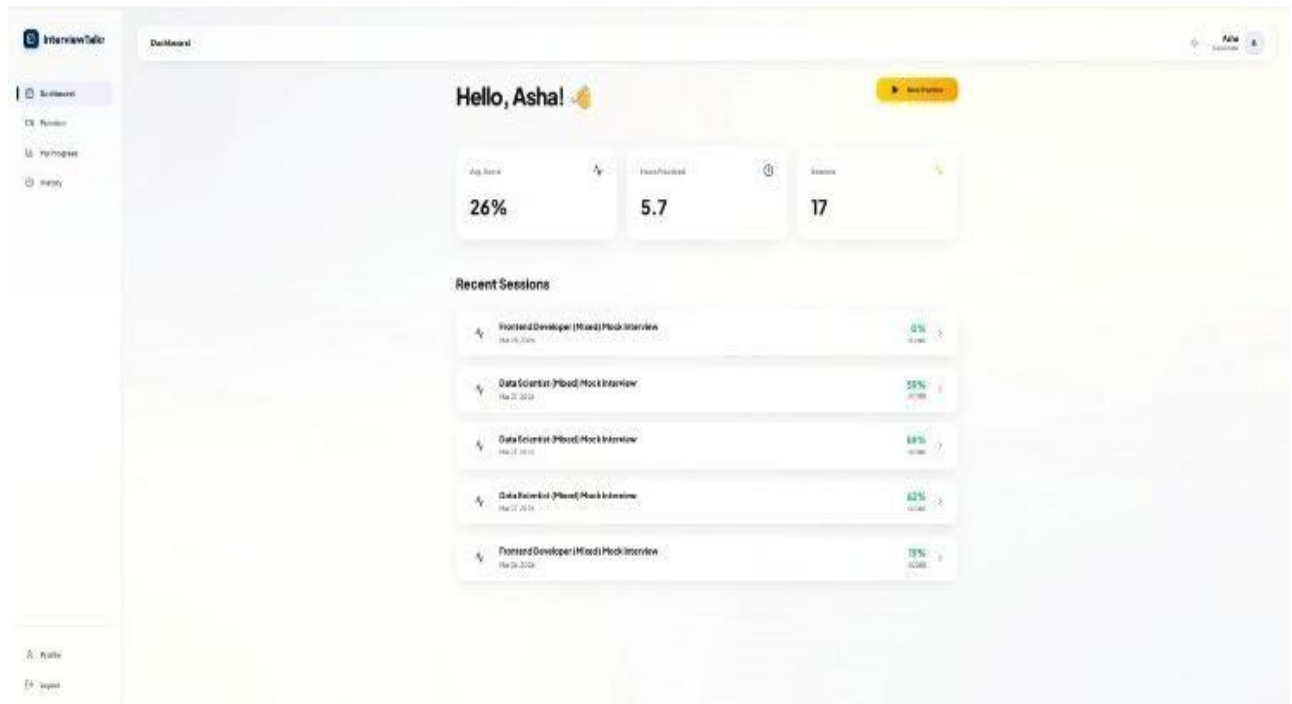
InterviewTalk

Dashboard

Practice

My Progress

History

Profile

Logout

Dashboard

Asha

Hello, Asha! 👋

New Practice

Avg. Score

26%

Hours Practiced

5.7

Sessions

17

Recent Sessions

Frontend Developer (Mixed) Mock Interview
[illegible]

0%
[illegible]

Data Scientist (Mixed) Mock Interview
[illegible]

59%
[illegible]

Data Scientist (Mixed) Mock Interview
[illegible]

66%
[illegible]

Data Scientist (Mixed) Mock Interview
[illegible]

62%
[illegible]

Frontend Developer (Mixed) Mock Interview
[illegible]

19%
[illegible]